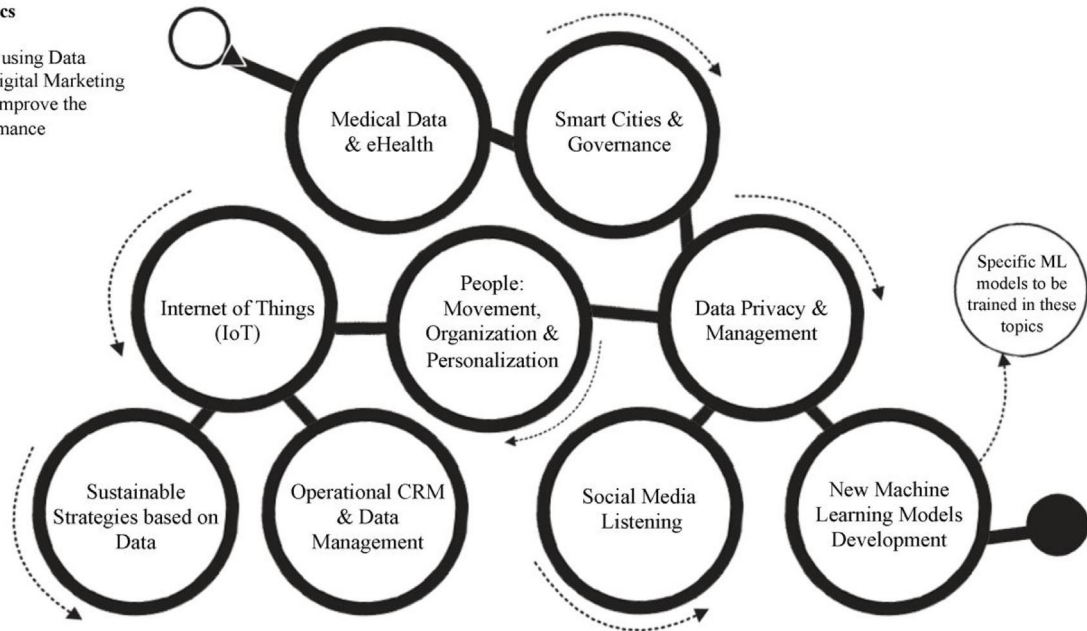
cs

using Data
igital Marketing
mprove the
mance

Medical Data & eHealth

Smart Cities & Governance

Internet of Things (IoT)

People: Movement, Organization & Personalization

Data Privacy & Management

Specific ML models to be trained in these topics

Sustainable Strategies based on Data

Operational CRM & Data Management

Social Media Listening

New Machine Learning Models Development